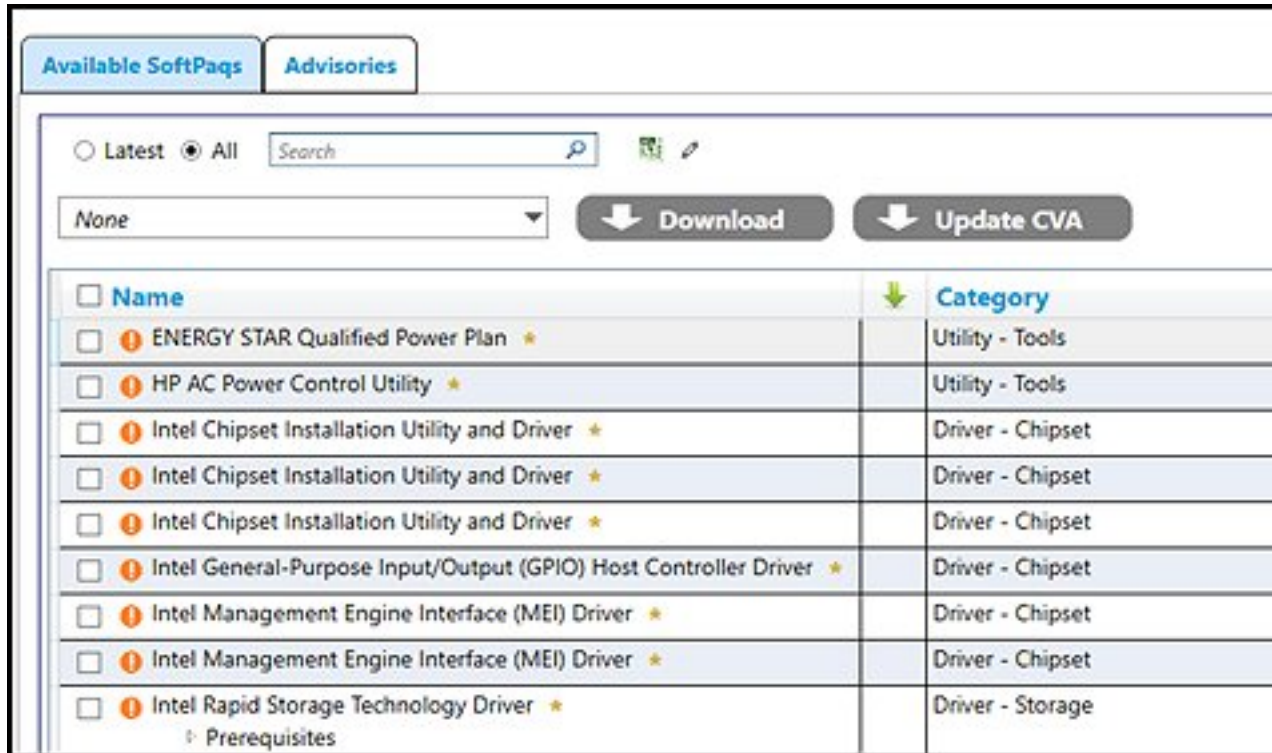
Available SoftPaqs | Advisories

Latest All Search

None

Download

Update CVA

| Name | | Category |
|---|---|---|
| ENERGY STAR Qualified Power Plan | | Utility - Tools |
| HP AC Power Control Utility | | Utility - Tools |
| Intel Chipset Installation Utility and Driver | | Driver - Chipset |
| Intel Chipset Installation Utility and Driver | | Driver - Chipset |
| Intel Chipset Installation Utility and Driver | | Driver - Chipset |
| Intel General-Purpose Input/Output (GPIO) Host Controller Driver | | Driver - Chipset |
| Intel Management Engine Interface (MEI) Driver | | Driver - Chipset |
| Intel Management Engine Interface (MEI) Driver | | Driver - Chipset |
| Intel Rapid Storage Technology Driver Prerequisites | | Driver - Storage |